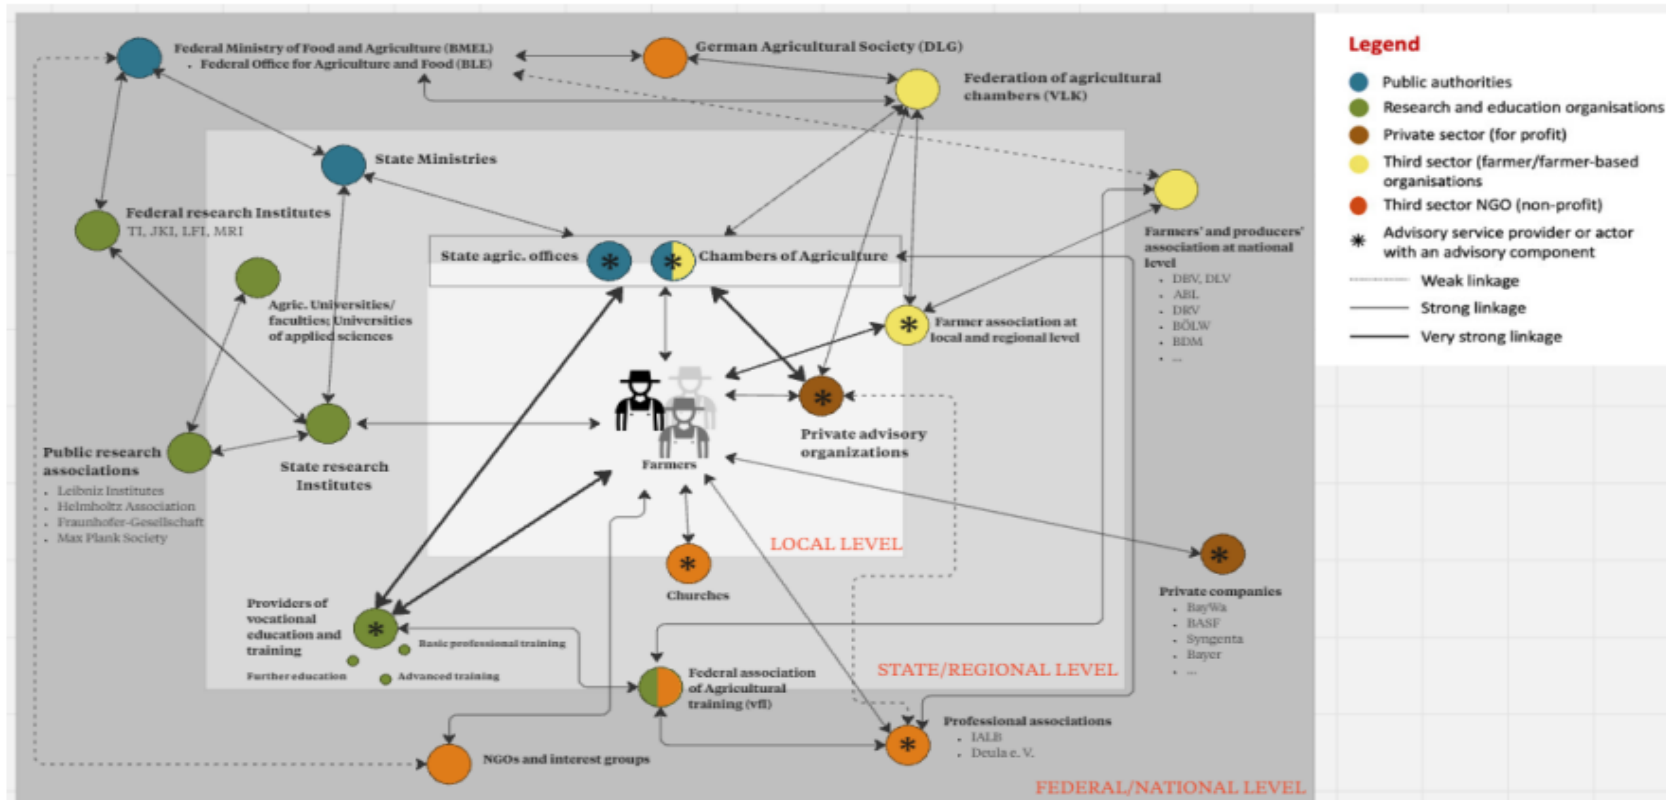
Federal Ministry of Food and Agriculture (BMEL)
• Federal Office for Agriculture and Food (BLE)

German Agricultural Society (DLG)

Federation of agricultural chambers (VLK)

State Ministries

Federal research Institutes
TI, JKI, LFI, MRI

State agric. offices

Chambers of Agriculture

Farmers' and producers' association at national level
• DBV, DLV
• ABL
• DRV
• BÖLW
• BDM
• ...

Agric. Universities/ faculties; Universities of applied sciences

Farmer association at local and regional level

Farmers

Private advisory organizations

Public research associations
• Leibniz Institutes
• Helmholtz Association
• Fraunhofer-Gesellschaft
• Max Plank Society

State research Institutes

LOCAL LEVEL

Churches

Private companies
• BayWa
• BASF
• Syngenta
• Bayer
• ...

Providers of vocational education and training

Basic professional training

Further education

Advanced training

Federal association of Agricultural training (vfl)

STATE/REGIONAL LEVEL

Professional associations
• IALB
• Deula e. V.

NGOs and interest groups

FEDERAL/NATIONAL LEVEL

Legend
Public authorities
Research and education organisations
Private sector (for profit)
Third sector (farmer/farmer-based organisations
Third sector NGO (non-profit)
Advisory service provider or actor with an advisory component
Weak linkage
Strong linkage
Very strong linkage